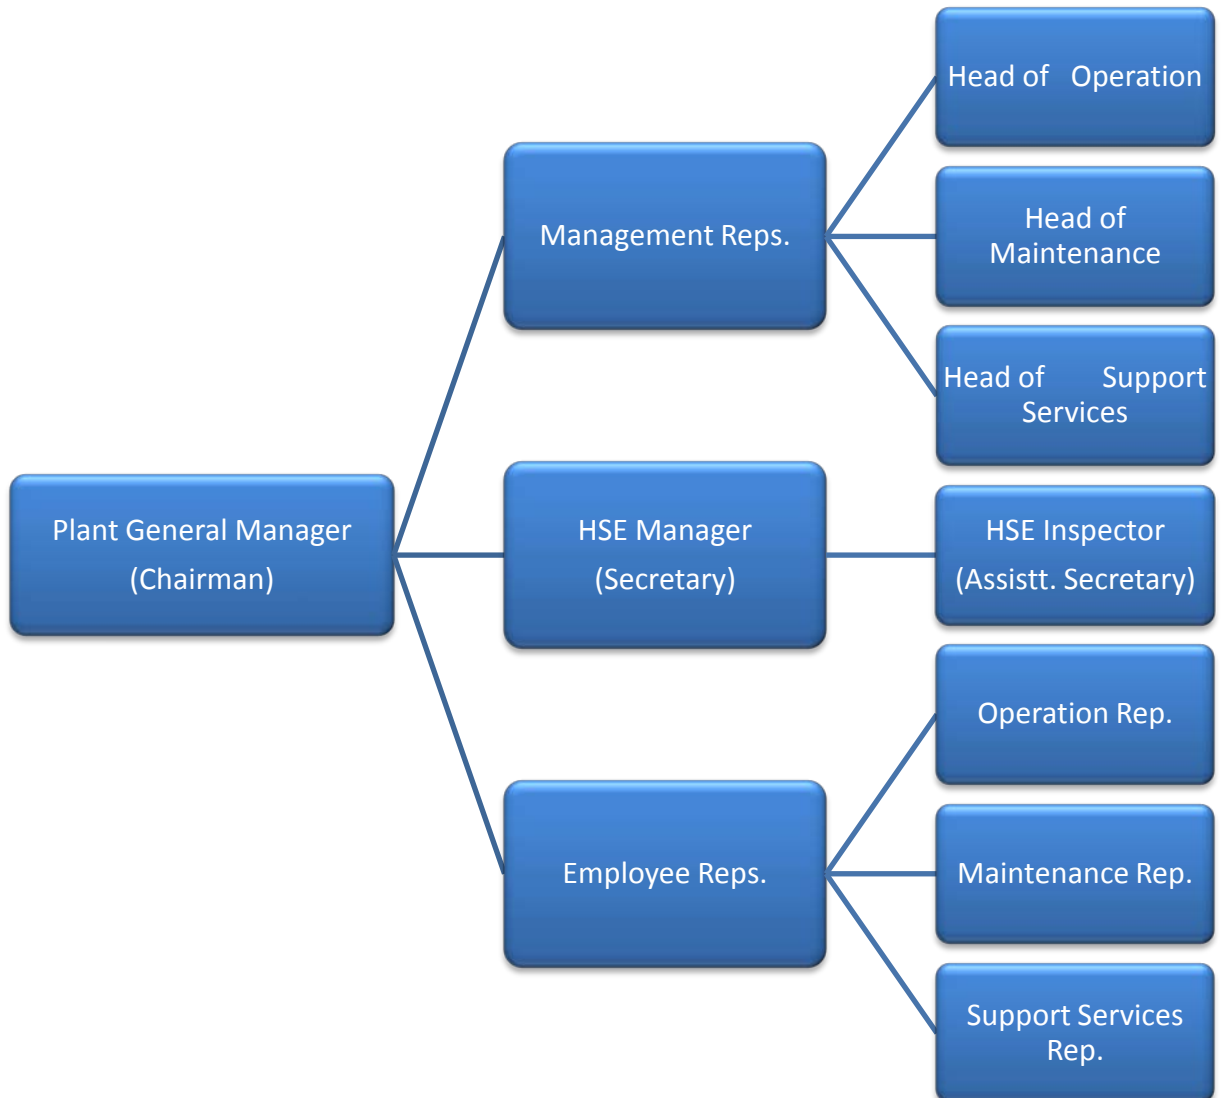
Plant General Manager
(Chairman)

Management Reps.

Head of Operation

Head of Maintenance

Head of Support Services

HSE Manager
(Secretary)

HSE Inspector
(Assistt. Secretary)

Employee Reps.

Operation Rep.

Maintenance Rep.

Support Services Rep.